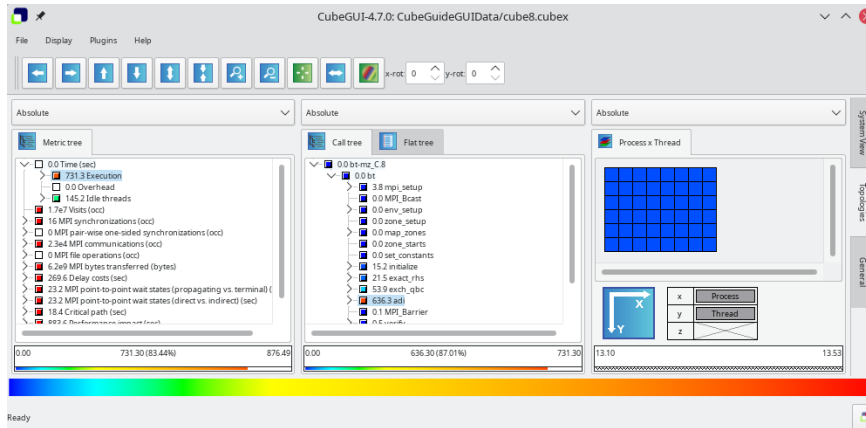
CubeGUI-4.7.0: CubeGuideGUIData/cube8.cubex

File Display Plugins Help

x-rot: 0 y-rot: 0

Absolute

Absolute

Absolute

Metric tree

Call tree

Flat tree

Process x Thread

System View

Topologies

General

0.0 Time (sec)
731.3 Execution
0.0 Overhead
145.2 Idle threads
1.7e7 Visits (occ)
16 MPI synchronizations (occ)
0 MPI pair-wise one-sided synchronizations (occ)
2.3e4 MPI communications (occ)
0 MPI file operations (occ)
6.2e9 MPI bytes transferred (bytes)
269.6 Delay costs (sec)
23.2 MPI point-to-point wait states (propagating vs. terminal) (
23.2 MPI point-to-point wait states (direct vs. indirect) (sec)
18.4 Critical path (sec)
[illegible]

0.0 bt-mz_C.8
0.0 bt
3.8 mpi_setup
0.0 MPI_Bcast
0.0 env_setup
0.0 zone_setup
0.0 map_zones
0.0 zone_starts
0.0 set_constants
15.2 initialize
21.5 exact_rhs
53.9 exch_qbc
636.3 adi
0.1 MPI_Barrier
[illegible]

X
Y
x Process
y Thread
z

0.00 731.30 (83.44%) 876.49

0.00 636.30 (87.01%) 731.30

13.10 13.53

Ready